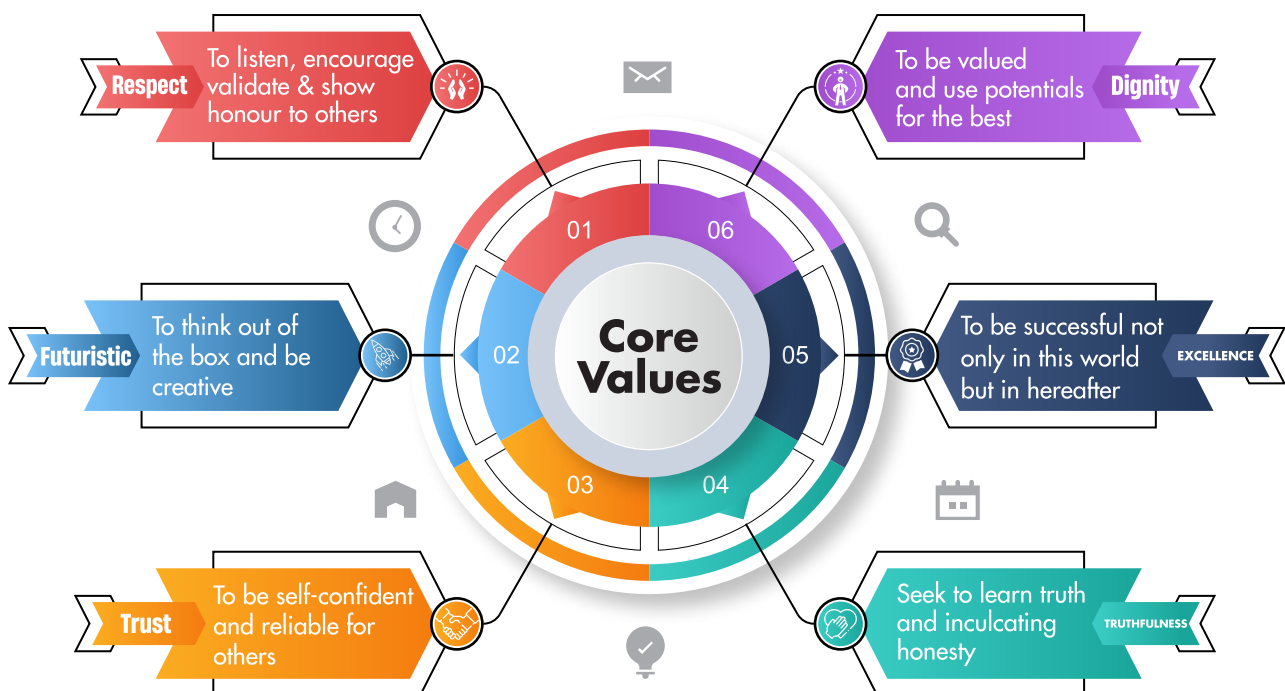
Respect
To listen, encourage validate & show honour to others

To be valued and use potentials for the best
Dignity

Futuristic
To think out of the box and be creative

Core Values

01
06
02
05
03
04

To be successful not only in this world but in hereafter
EXCELLENCE

Trust
To be self-confident and reliable for others

Seek to learn truth and inculcating honesty
TRUTHFULNESS